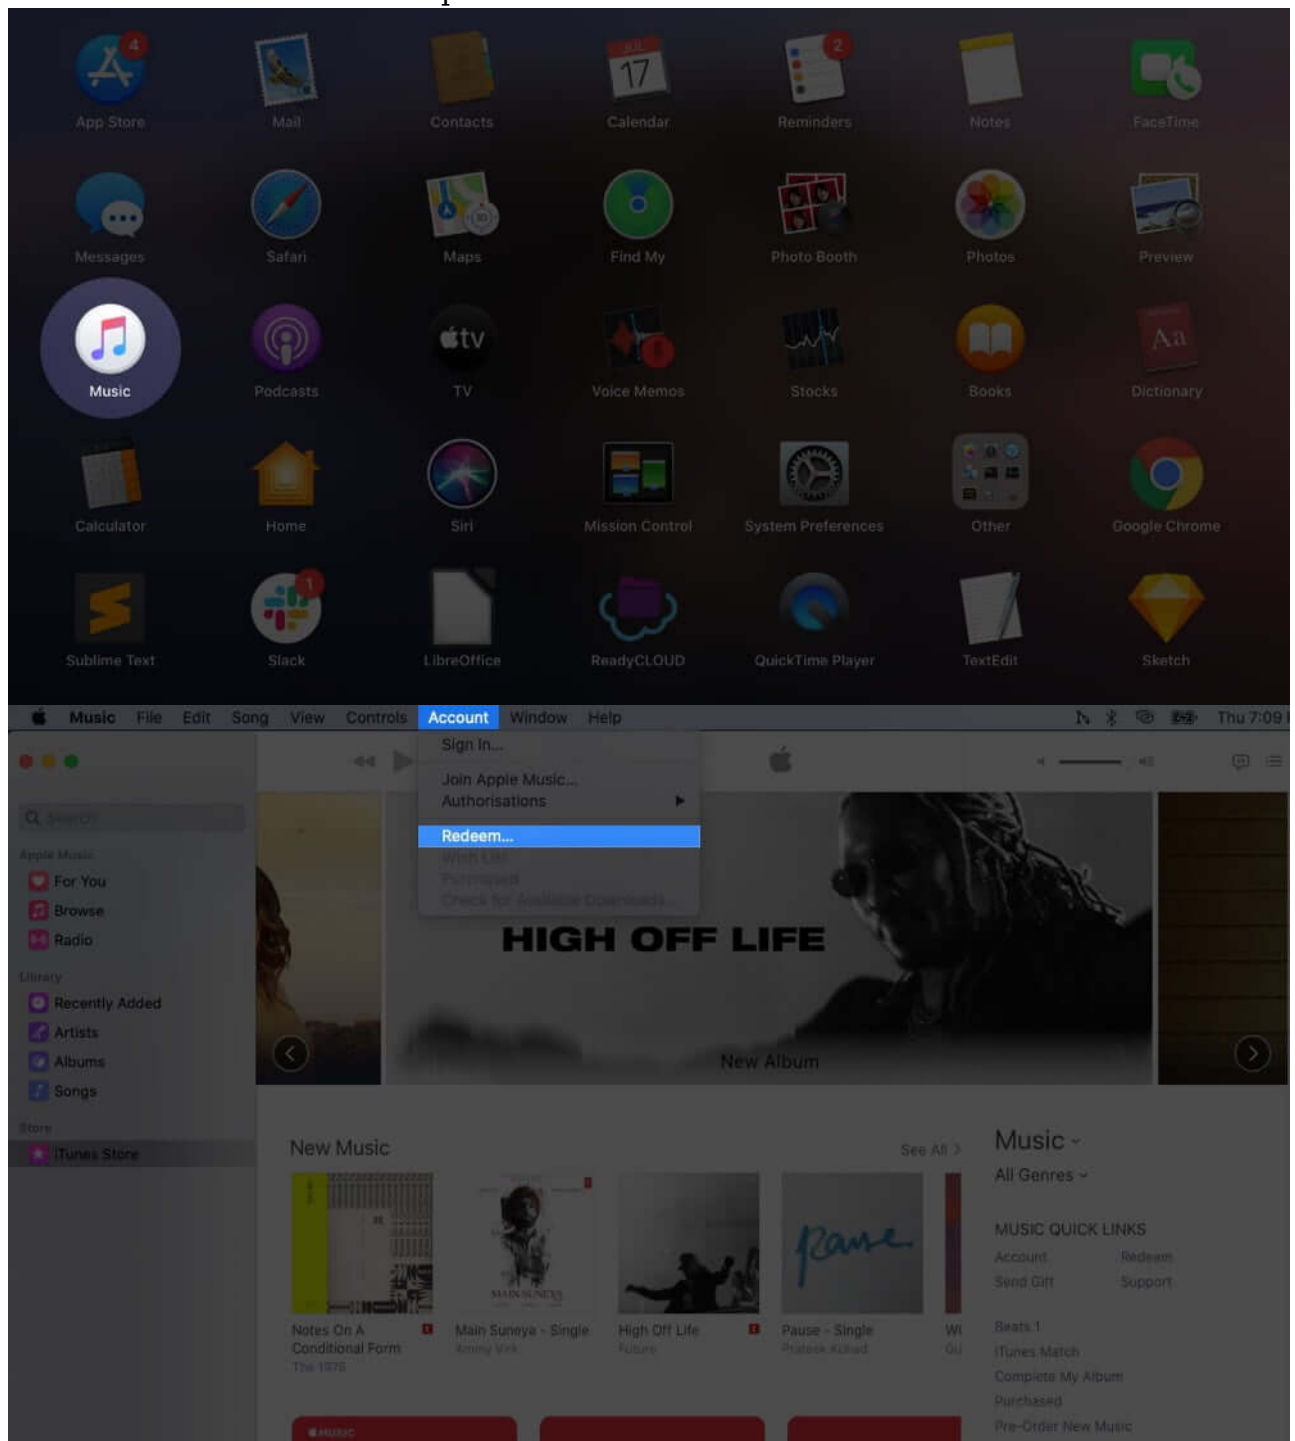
App Store
Mail
Contacts
JUL
17
Calendar
Reminders
Notes
FaceTime
Messages
Safari
Maps
Find My
Photo Booth
Photos
Preview
Music
Podcasts
tv
TV
Voice Memos
Stocks
Books
Aa
Dictionary
Calculator
Home
Siri
Mission Control
System Preferences
Other
Google Chrome
Sublime Text
Slack
LibreOffice
ReadyCLOUD
QuickTime Player
TextEdit
Sketch

Music File Edit Song View Controls Account Window Help
Thu 7:09

Sign In...
Join Apple Music...
Authorisations
Redeem...
Wish List
Purchased
Check for Available Downloads...

Search
Apple Music
For You
Browse
Radio
Library
Recently Added
Artists
Albums
Songs
Store
iTunes Store

HIGH OFF LIFE
New Album

New Music
See All >
Notes On A Conditional Form
The 1975
Main Suneya - Single
Ammy Virk
High Off Life
Future
Pause - Single
Prateek Kuhad

Music
All Genres
MUSIC QUICK LINKS
Account
Redeem
Send Gift
Support
Beats 1
iTunes Match
Complete My Album
Purchased
Pre-Order New Music
MUSIC